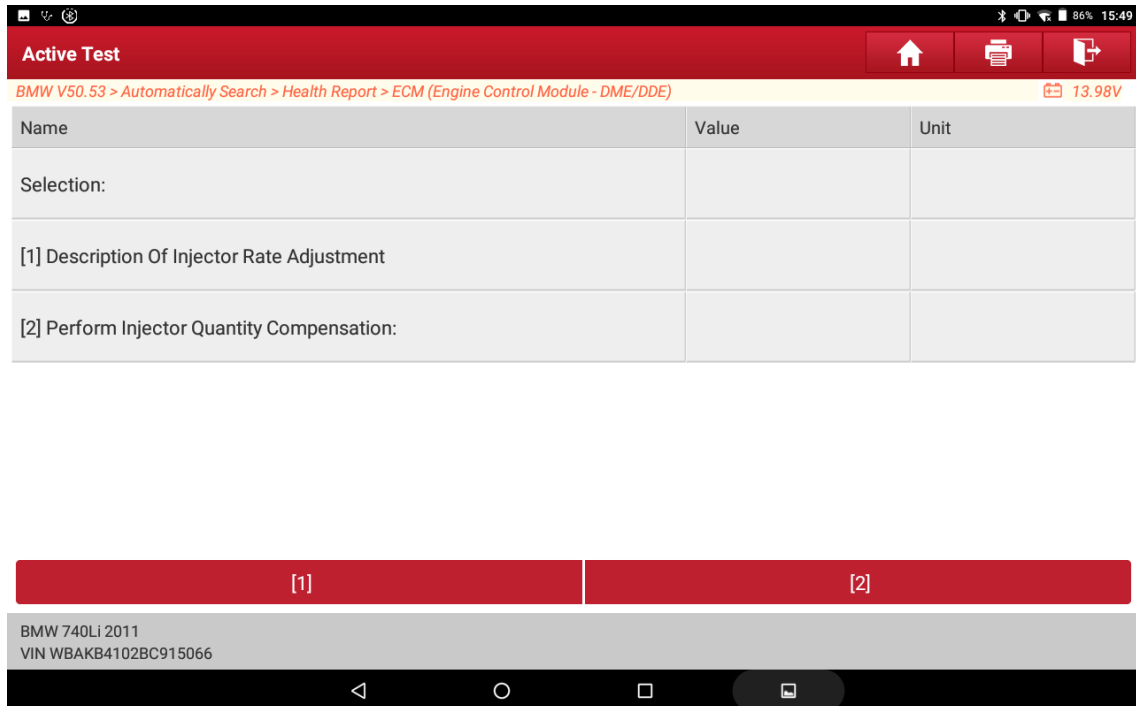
86% 15:49

Active Test

BMW V50.53 > Automatically Search > Health Report > ECM (Engine Control Module - DME/DDE)

13.98V

| Name | Value | Unit |
|---|---|---|
| Selection: | | |
| [1] Description Of Injector Rate Adjustment | | |
| [2] Perform Injector Quantity Compensation: | | |

[1]

[2]

BMW 740Li 2011
VIN WBAKB4102BC915066